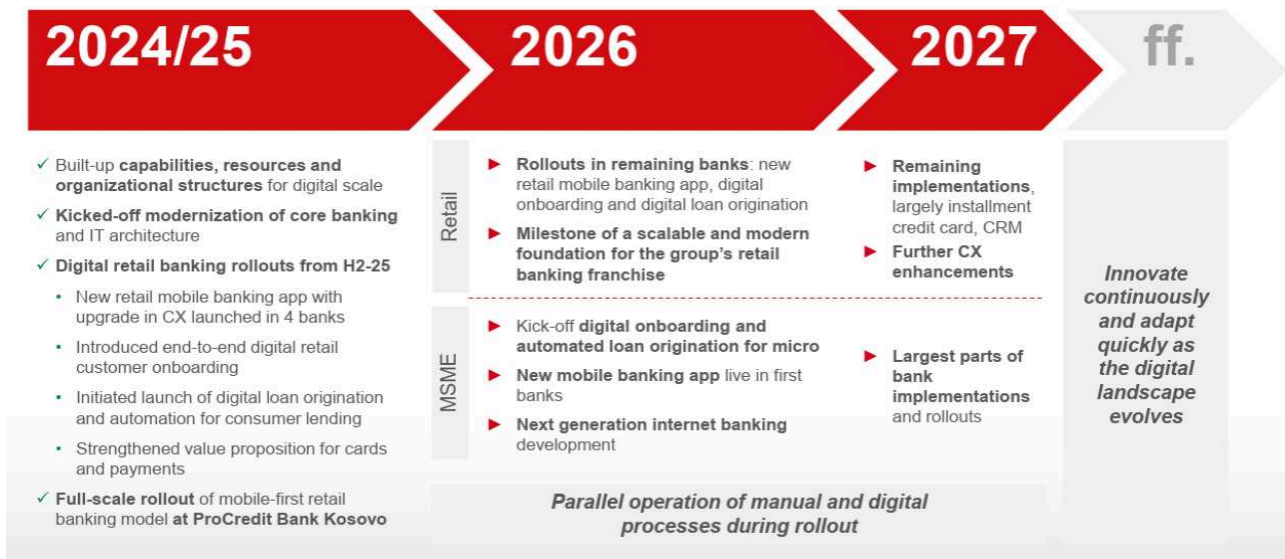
2024/25

2026

2027

ff.

✓ Built-up **capabilities, resources and organizational structures** for digital scale

✓ **Kicked-off modernization of core banking** and IT architecture

✓ **Digital retail banking rollouts from H2-25**

• New retail mobile banking app with upgrade in CX launched in 4 banks

• Introduced end-to-end digital retail customer onboarding

• Initiated launch of digital loan origination and automation for consumer lending

• Strengthened value proposition for cards and payments

✓ **Full-scale rollout** of mobile-first retail banking model **at ProCredit Bank Kosovo**

Retail

► **Rollouts in remaining banks**: new retail mobile banking app, digital onboarding and digital loan origination

► **Milestone of a scalable and modern foundation for the group's retail banking franchise**

► **Remaining implementations**, largely installment credit card, CRM

► **Further CX enhancements**

MSME

► Kick-off **digital onboarding and automated loan origination for micro**

► **New mobile banking app** live in first banks

► **Next generation internet banking** development

► **Largest parts of bank implementations** and rollouts

*Innovate continuously and adapt quickly as the digital landscape evolves*

*Parallel operation of manual and digital processes during rollout*